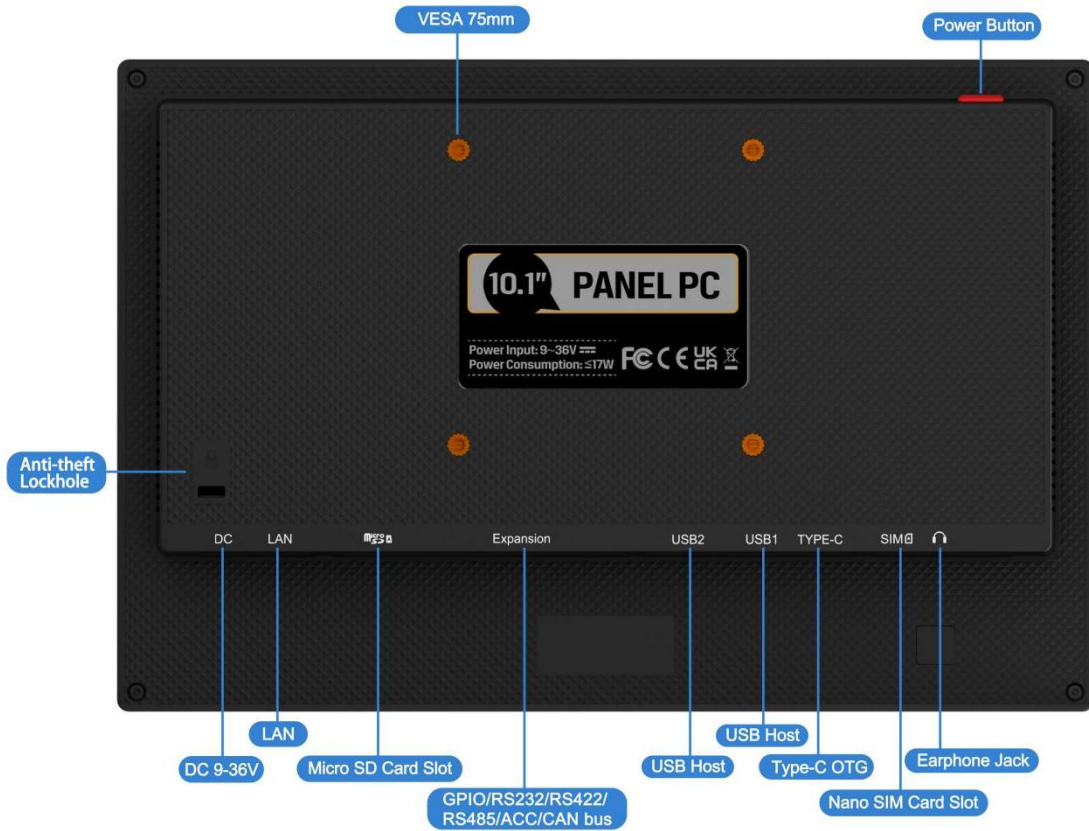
VESA 75mm

Power Button

10.1" PANEL PC

Power Input: 9~36V ⎓
Power Consumption: ≤17W

FC CE UK CA

Anti-theft Lockhole

DC LAN micro SD Expansion USB2 USB1 TYPE-C SIM

LAN

DC 9-36V

Micro SD Card Slot

GPIO/RS232/RS422/ RS485/ACC/CAN bus

USB Host

USB Host

Type-C OTG

Earphone Jack

Nano SIM Card Slot